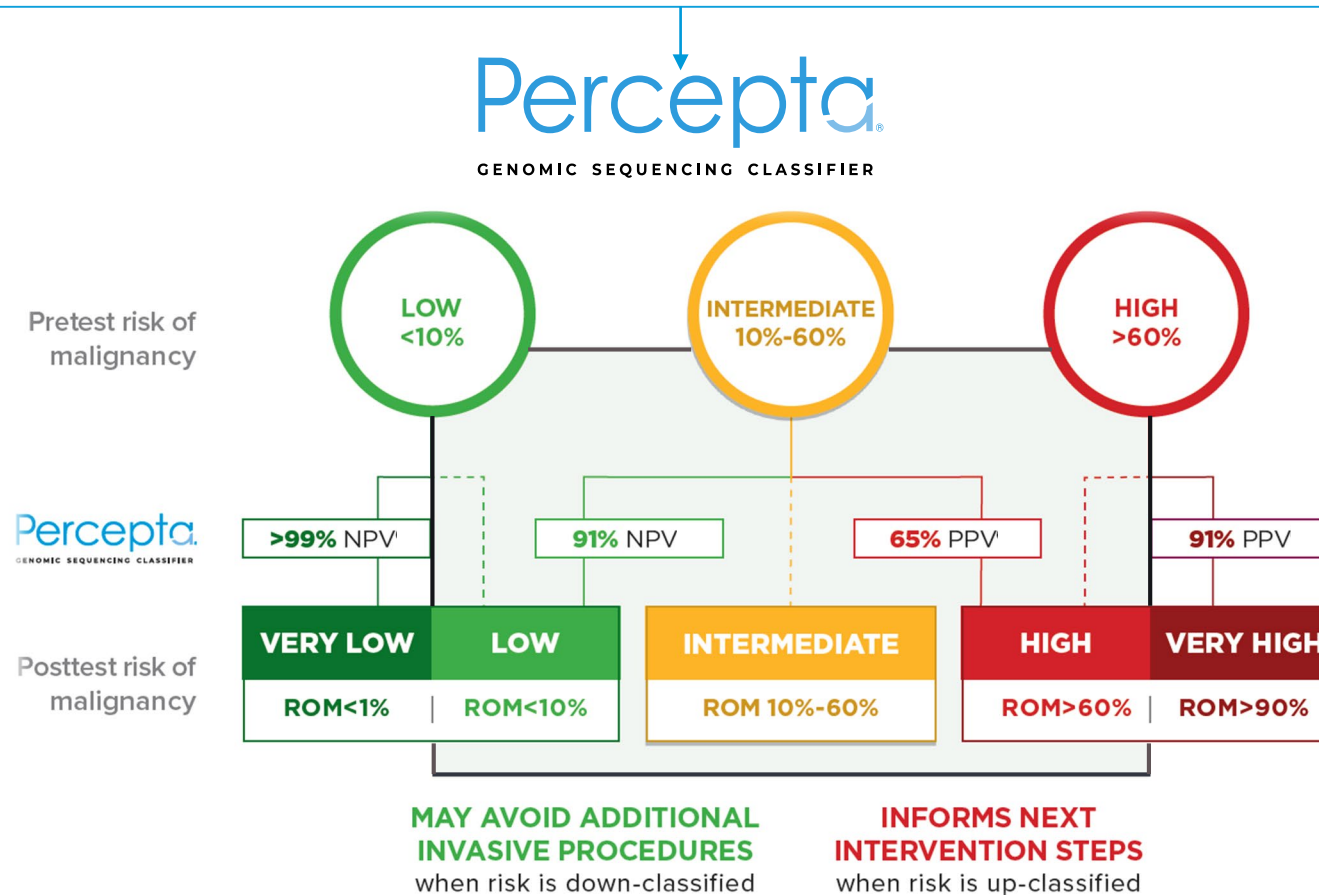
Percepta®

GENOMIC SEQUENCING CLASSIFIER

Pretest risk of malignancy

LOW <10%

INTERMEDIATE 10%-60%

HIGH >60%

Percepta.
GENOMIC SEQUENCING CLASSIFIER

>99% NPV'

91% NPV

65% PPV'

91% PPV

Posttest risk of malignancy

VERY LOW

LOW

INTERMEDIATE

HIGH

VERY HIGH

ROM<1% | ROM<10%

ROM 10%-60%

ROM>60% | ROM>90%

MAY AVOID ADDITIONAL INVASIVE PROCEDURES
when risk is down-classified

INFORMS NEXT INTERVENTION STEPS
when risk is up-classified